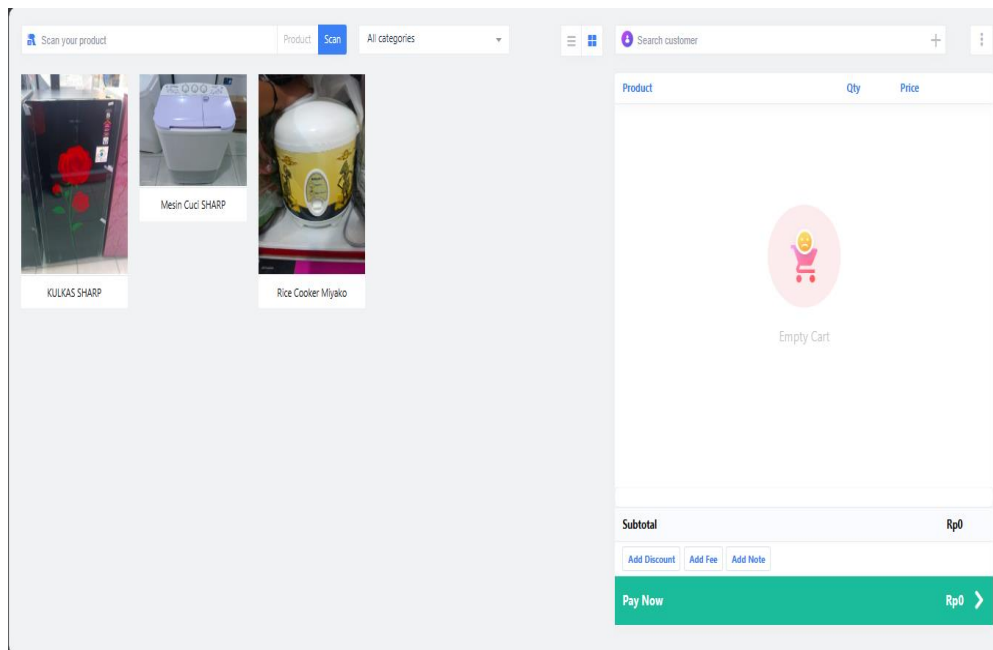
Scan your product
Product Scan
All categories

Search customer

KULKAS SHARP
Mesin Cuci SHARP
Rice Cooker Miyako

| Product | Qty | Price |
|---|---|---|

Empty Cart

Subtotal Rp0

Add Discount Add Fee Add Note

Pay Now Rp0